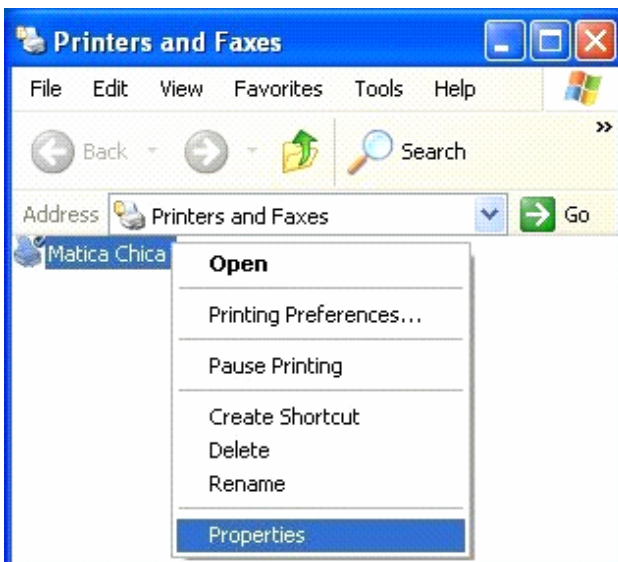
Printers and Faxes

File Edit View Favorites Tools Help

Back Search

Address Printers and Faxes Go

Matica Chica

Open

Printing Preferences...

Pause Printing

Create Shortcut
Delete
Rename

Properties